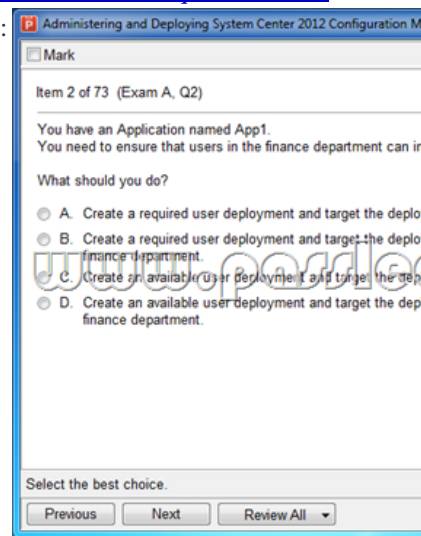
Administering and Deploying System Center 2012 Configuration M

Mark

Item 2 of 73 (Exam A, Q2)

You have an Application named App1.
You need to ensure that users in the finance department can i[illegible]

What should you do?

A. Create a required user deployment and target the deplo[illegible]

B. Create a required user deployment and target the deplo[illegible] finance department.

C. Create an available user deployment and target the dep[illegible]

D. Create an available user deployment and target the dep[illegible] finance department.

www.pass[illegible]

Select the best choice.

Previous Next Review All